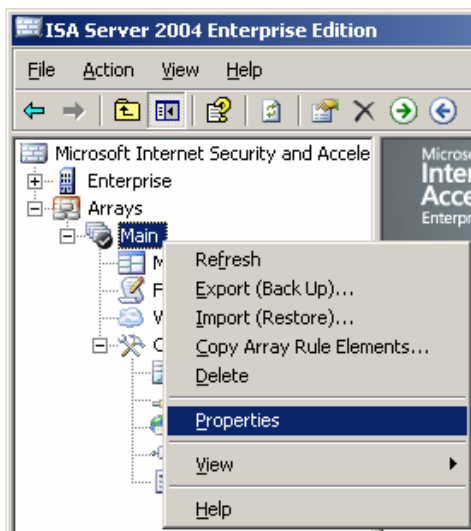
ISA Server 2004 Enterprise Edition

File Action View Help

Microsoft Internet Security and Accele
Enterprise
Arrays
Main
M
F
W
C

Refresh
Export (Back Up)...
Import (Restore)...
Copy Array Rule Elements...
Delete
Properties
View
Help

Microso
Intern
Acce
Enterpri